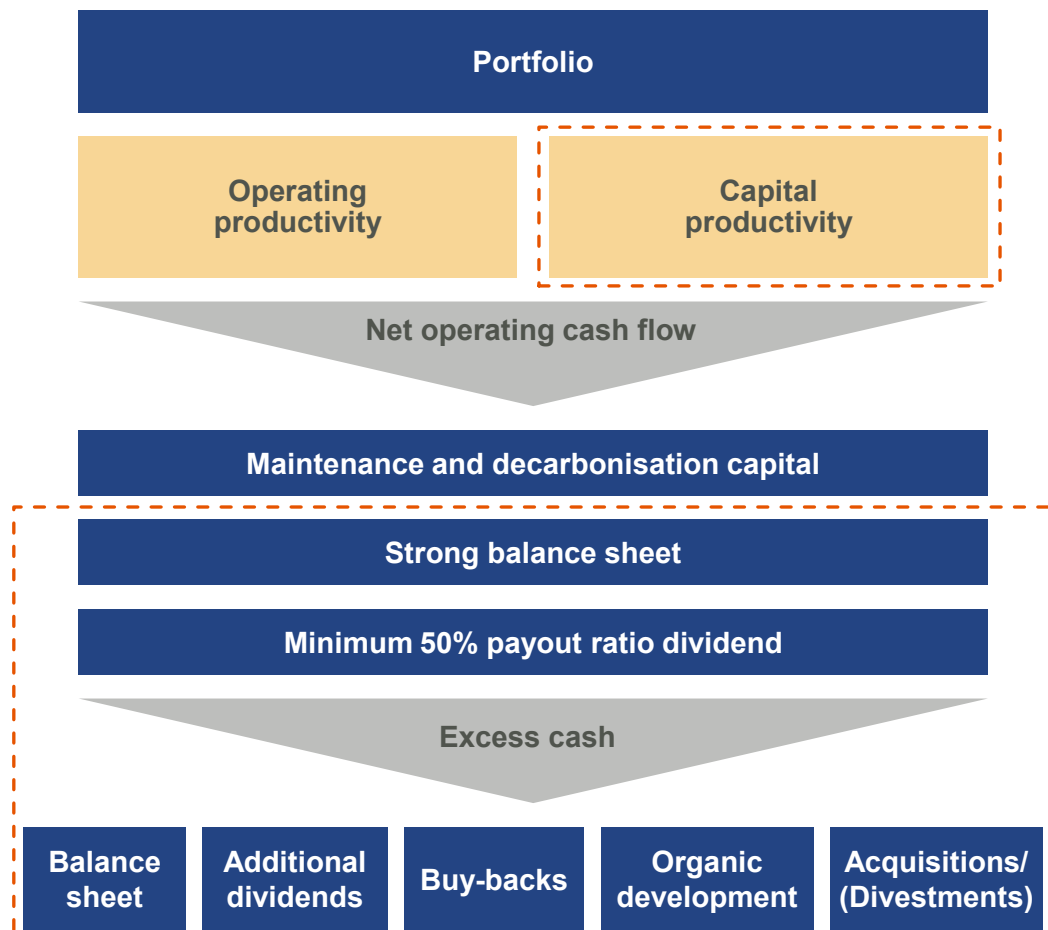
Portfolio

Operating productivity

Capital productivity

Net operating cash flow

Maintenance and decarbonisation capital

Strong balance sheet

Minimum 50% payout ratio dividend

Excess cash

Balance sheet

Additional dividends

Buy-backs

Organic development

Acquisitions/ (Divestments)